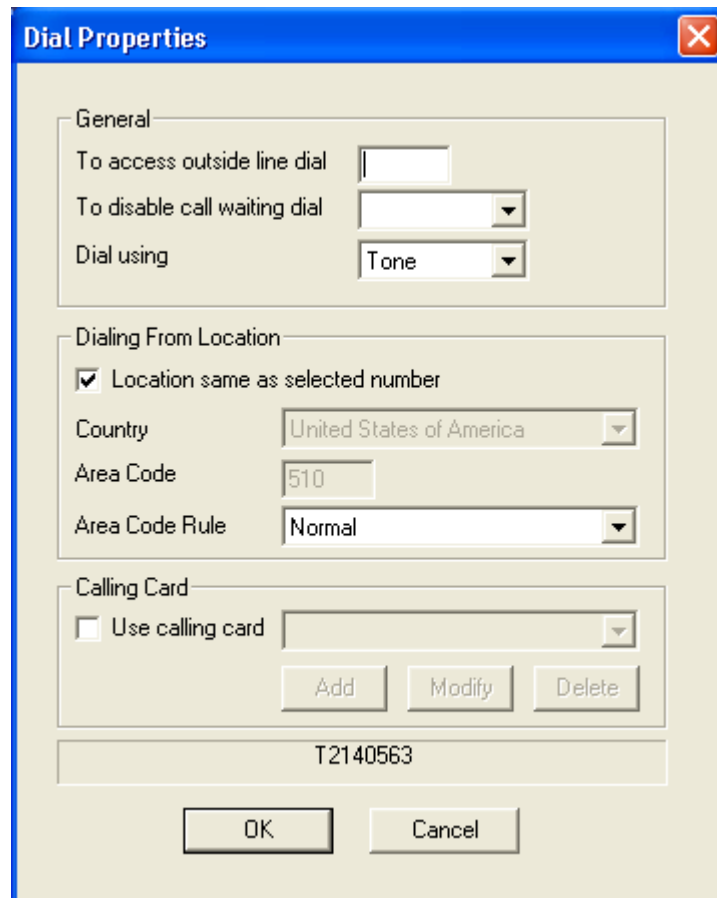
Dial Properties

General
To access outside line dial
To disable call waiting dial
Dial using Tone

Dialing From Location
Location same as selected number
Country United States of America
Area Code 510
Area Code Rule Normal

Calling Card
Use calling card
Add Modify Delete

T2140563

OK Cancel